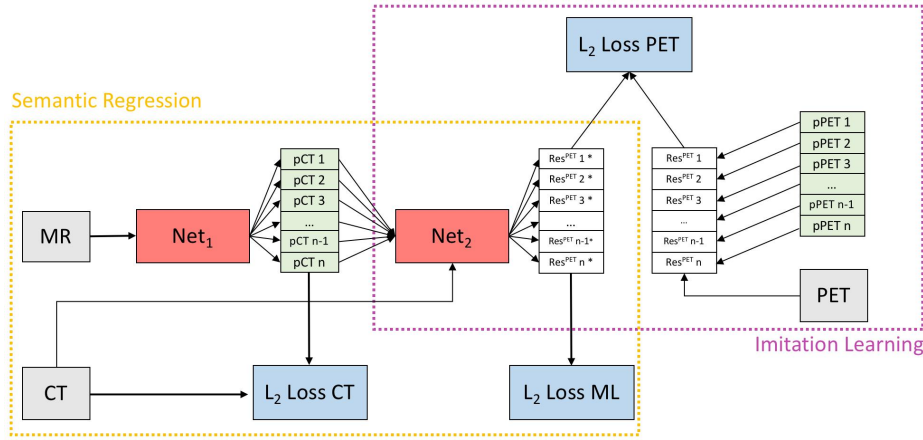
$L_2$ Loss PET

Semantic Regression

MR

$Net_1$

pCT 1
pCT 2
pCT 3
...
pCT n-1
pCT n

$Net_2$

$Res^{PET}$ 1 *
$Res^{PET}$ 2 *
$Res^{PET}$ 3 *
...
$Res^{PET}$ n-1*
$Res^{PET}$ n *

$Res^{PET}$ 1
$Res^{PET}$ 2
$Res^{PET}$ 3
...
$Res^{PET}$ n-1
$Res^{PET}$ n

pPET 1
pPET 2
pPET 3
...
pPET n-1
pPET n

PET

Imitation Learning

CT

$L_2$ Loss CT

$L_2$ Loss ML